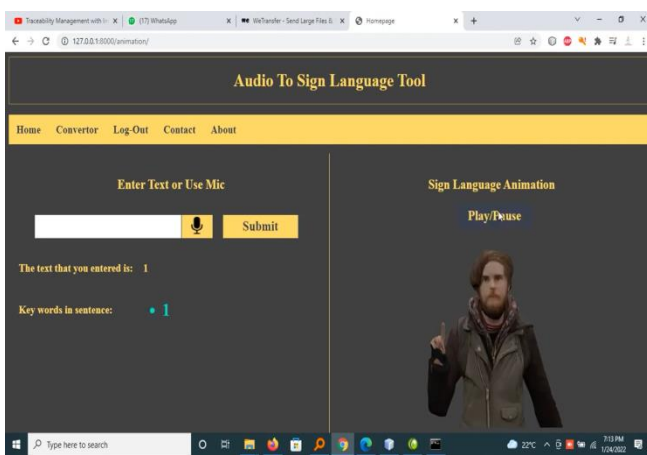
Traceability Management with | (17) WhatsApp | WeTransfer - Send Large Files & | Homepage

127.0.0.1:8000/animation/

Audio To Sign Language Tool

Home Convertor Log-Out Contact About

Enter Text or Use Mic

Submit

The text that you entered is: 1

Key words in sentence: • 1

Sign Language Animation

Play/Pause

Type here to search

22°C

7:13 PM 1/24/2022